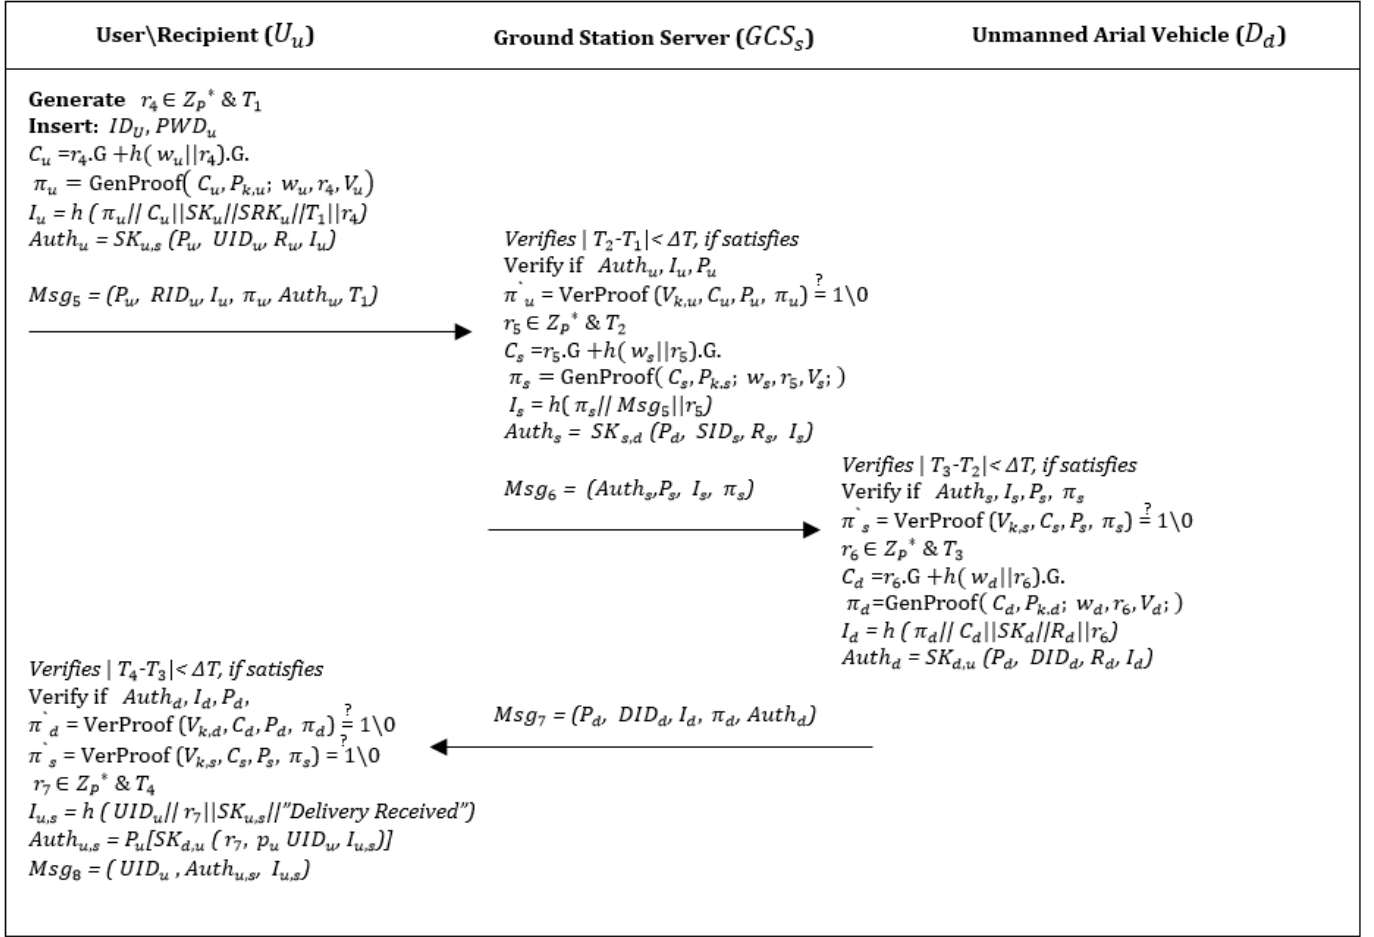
User\Recipient ($U_u$)

Ground Station Server ($GCS_s$)

Unmanned Arial Vehicle ($D_d$)

**Generate** $r_4 \in Z_p{}^* \& T_1$
**Insert:** $ID_U, PWD_u$
$C_u = r_4.G + h(w_u || r_4).G.$
$\pi_u$ = GenProof( $C_u, P_{k,u}; w_u, r_4, V_u$)
$I_u = h(\pi_u // C_u || SK_u // SRK_u // T_1 || r_4)$
$Auth_u = SK_{u,s}(P_u, UID_u, R_u, I_u)$

$Msg_5 = (P_u, RID_u, I_u, \pi_u, Auth_u, T_1)$

*Verifies* $| T_2 - T_1 | < \Delta T$, *if satisfies*
Verify if $Auth_u, I_u, P_u$
$\pi`_u$ = VerProof $(V_{k,u}, C_u, P_u, \pi_u) \stackrel{?}{=} 1\backslash 0$
$r_5 \in Z_p{}^* \& T_2$
$C_s = r_5.G + h(w_s || r_5).G.$
$\pi_s$ = GenProof( $C_s, P_{k,s}; w_s, r_5, V_s;$ )
$I_s = h(\pi_s // Msg_5 || r_5)$
$Auth_s = SK_{s,d}(P_d, SID_s, R_s, I_s)$

$Msg_6 = (Auth_s, P_s, I_s, \pi_s)$

*Verifies* $| T_3 - T_2 | < \Delta T$, *if satisfies*
Verify if $Auth_s, I_s, P_s, \pi_s$
$\pi`_s$ = VerProof $(V_{k,s}, C_s, P_s, \pi_s) \stackrel{?}{=} 1\backslash 0$
$r_6 \in Z_p{}^* \& T_3$
$C_d = r_6.G + h(w_d || r_6).G.$
$\pi_d$=GenProof( $C_d, P_{k,d}; w_d, r_6, V_d;$ )
$I_d = h(\pi_d // C_d || SK_d // R_d || r_6)$
$Auth_d = SK_{d,u}(P_d, DID_d, R_d, I_d)$

*Verifies* $| T_4 - T_3 | < \Delta T$, *if satisfies*
Verify if $Auth_d, I_d, P_d$,
$\pi`_d$ = VerProof $(V_{k,d}, C_d, P_d, \pi_d) \stackrel{?}{=} 1\backslash 0$
$\pi`_s$ = VerProof $(V_{k,s}, C_s, P_s, \pi_s) \stackrel{?}{=} 1\backslash 0$
$r_7 \in Z_p{}^* \& T_4$
$I_{u,s} = h(UID_u // r_7 || SK_{u,s} //$"Delivery Received")
$Auth_{u,s} = P_u[SK_{d,u}(r_7, p_u UID_u, I_{u,s})]$
$Msg_8 = (UID_u, Auth_{u,s}, I_{u,s})$

$Msg_7 = (P_d, DID_d, I_d, \pi_d, Auth_d)$